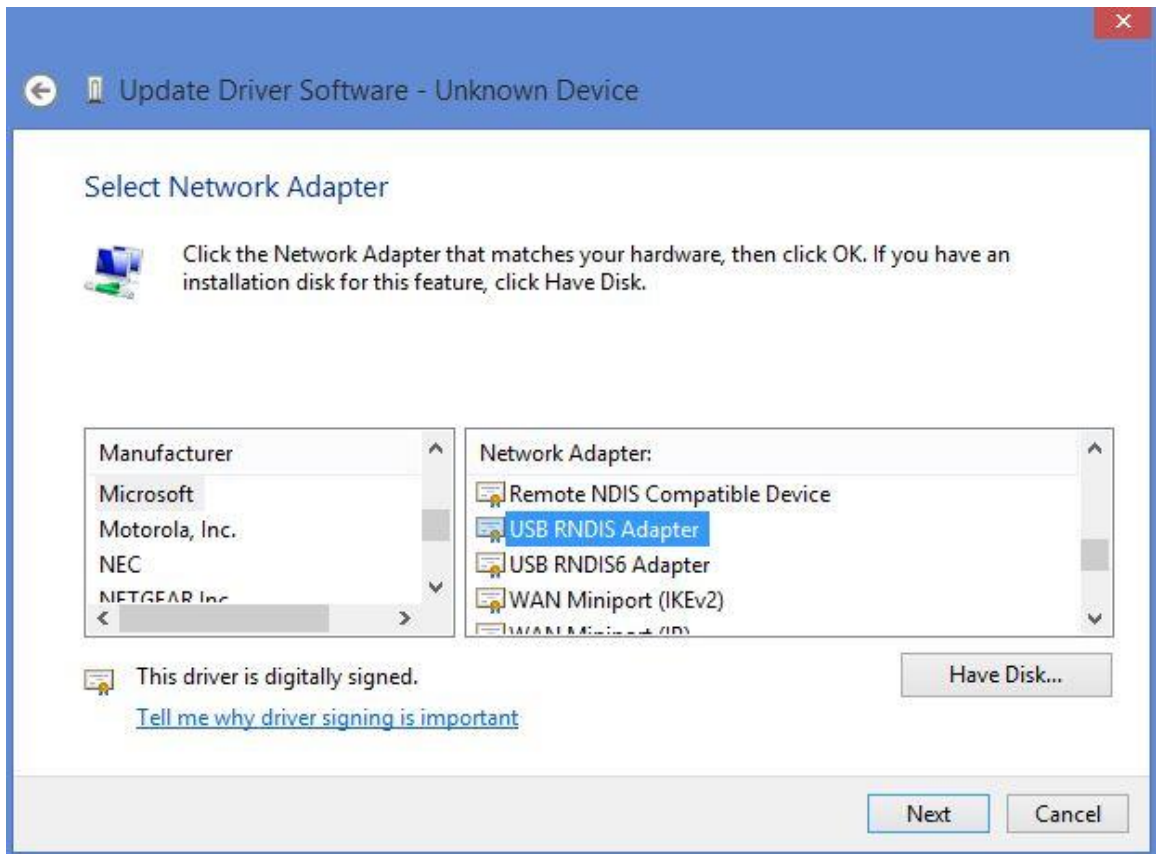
Update Driver Software - Unknown Device

Select Network Adapter

Click the Network Adapter that matches your hardware, then click OK. If you have an installation disk for this feature, click Have Disk.

Manufacturer
Microsoft
Motorola, Inc.
NEC
NETGEAR Inc

Network Adapter:
Remote NDIS Compatible Device
USB RNDIS Adapter
USB RNDIS6 Adapter
WAN Miniport (IKEv2)
WAN Miniport (IP)

This driver is digitally signed.
Tell me why driver signing is important

Have Disk...

Next
Cancel